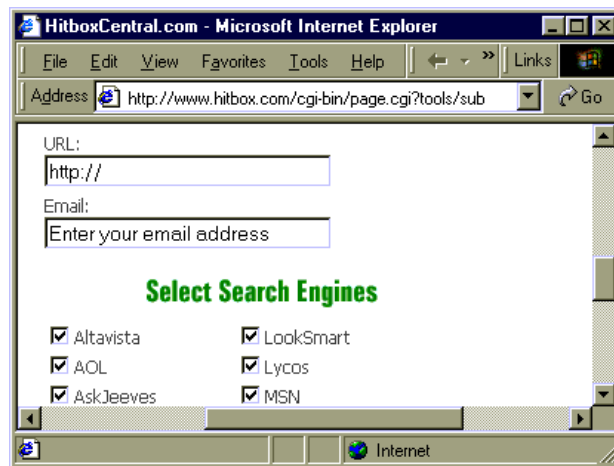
HitboxCentral.com - Microsoft Internet Explorer

File Edit View Favorites Tools Help » Links

Address http://www.hitbox.com/cgi-bin/page.cgi?tools/sub Go

URL:

http://

Email:

Enter your email address

Select Search Engines

☑ Altavista ☑ LookSmart

☑ AOL ☑ Lycos

☑ AskJeeves ☑ MSN

Internet